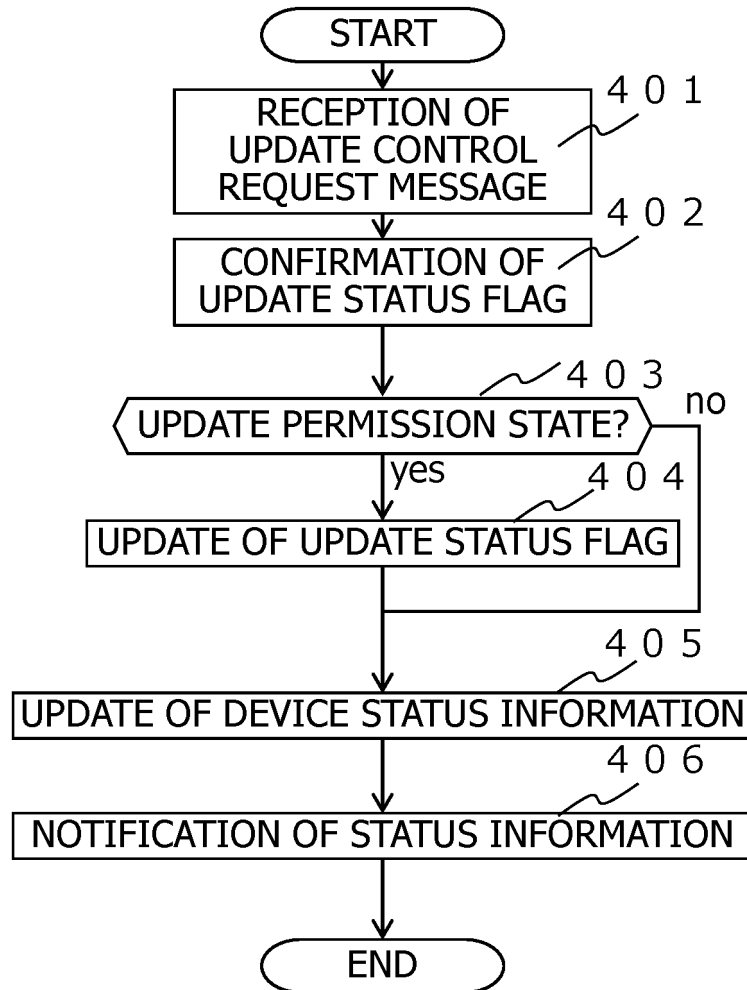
START

RECEPTION OF UPDATE CONTROL REQUEST MESSAGE

401

CONFIRMATION OF UPDATE STATUS FLAG

402

403

UPDATE PERMISSION STATE?

no

yes

404

UPDATE OF UPDATE STATUS FLAG

405

UPDATE OF DEVICE STATUS INFORMATION

406

NOTIFICATION OF STATUS INFORMATION

END